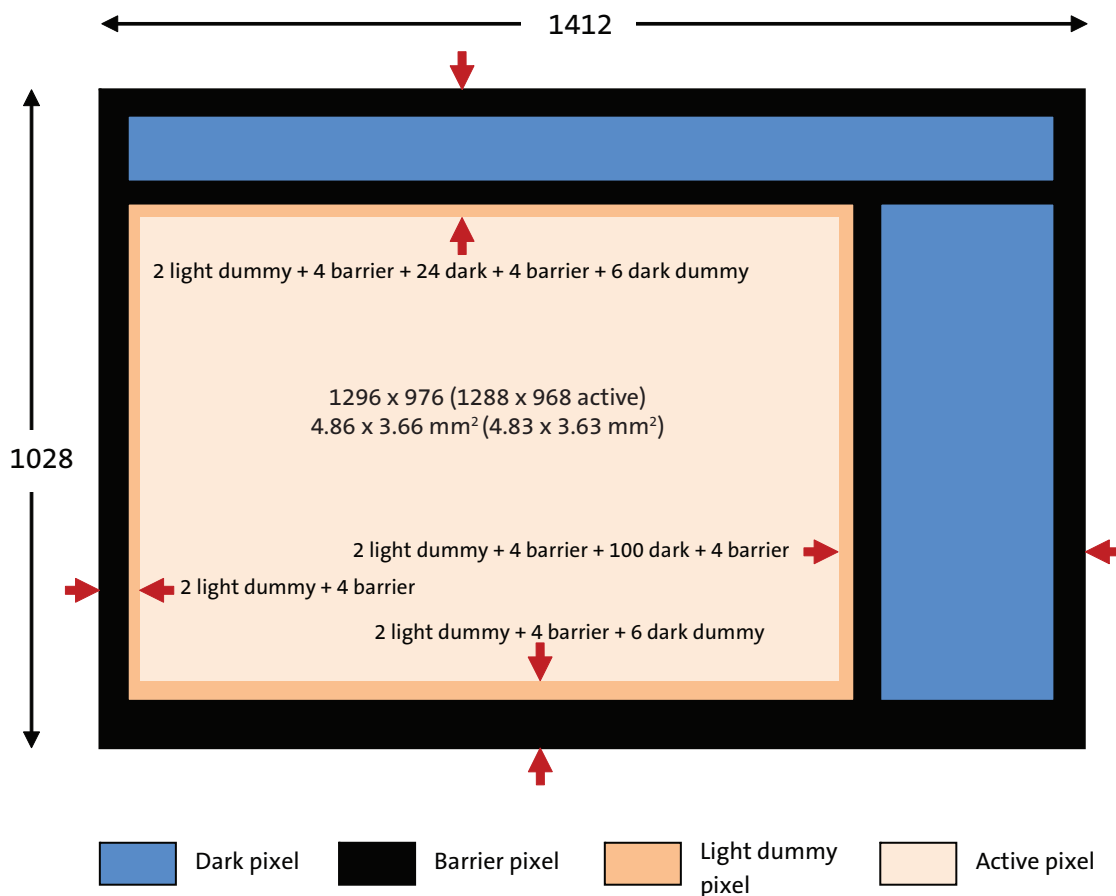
1412

1028

2 light dummy + 4 barrier + 24 dark + 4 barrier + 6 dark dummy

1296 x 976 (1288 x 968 active)
4.86 x 3.66 mm$^2$ (4.83 x 3.63 mm$^2$)

2 light dummy + 4 barrier + 100 dark + 4 barrier

2 light dummy + 4 barrier

2 light dummy + 4 barrier + 6 dark dummy

Dark pixel
Barrier pixel
Light dummy pixel
Active pixel